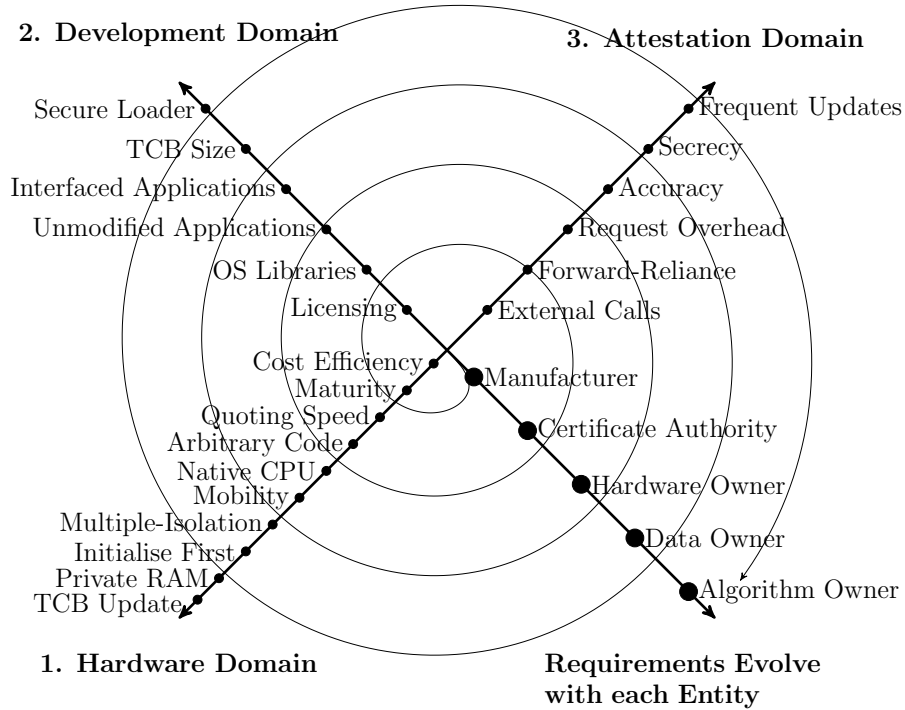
2. Development Domain

3. Attestation Domain

Secure Loader
TCB Size
Interfaced Applications
Unmodified Applications
OS Libraries
Licensing

Frequent Updates
Secrecy
Accuracy
Request Overhead
Forward-Reliance
External Calls

Cost Efficiency
Maturity
Quoting Speed
Arbitrary Code
Native CPU
Mobility
Multiple-Isolation
Initialise First
Private RAM
TCB Update

Manufacturer
Certificate Authority
Hardware Owner
Data Owner
Algorithm Owner

1. Hardware Domain

Requirements Evolve with each Entity